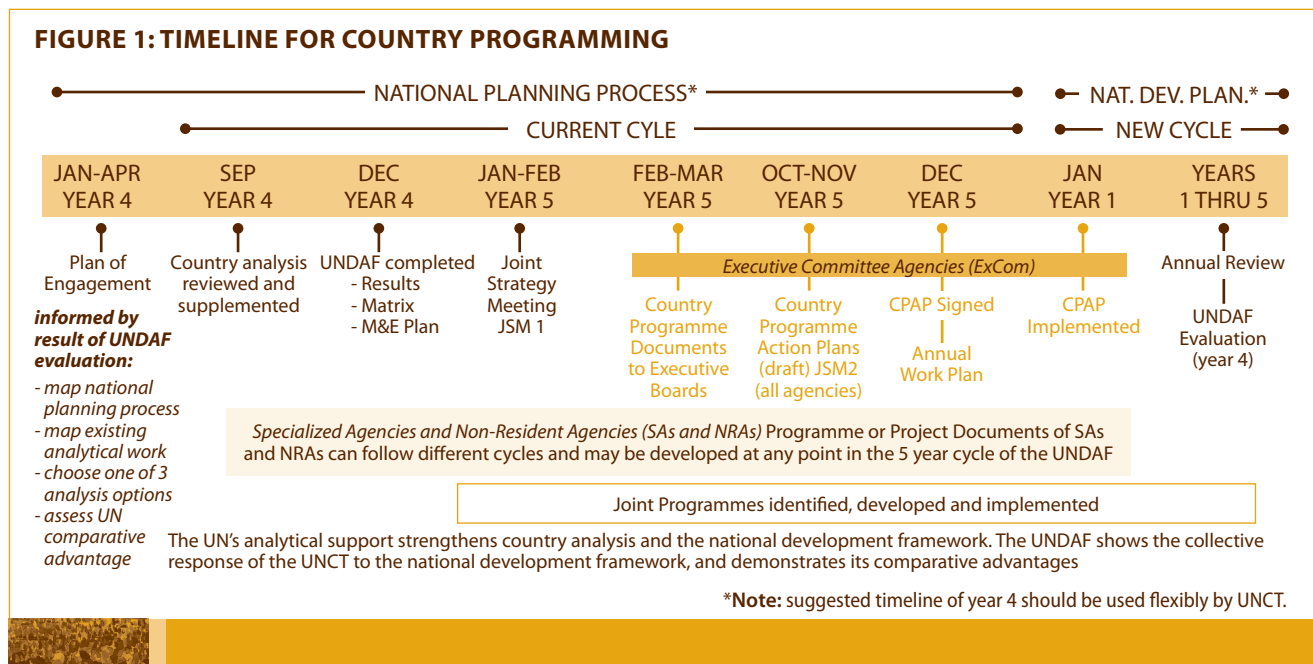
FIGURE 1: TIMELINE FOR COUNTRY PROGRAMMING

NATIONAL PLANNING PROCESS*

NAT. DEV. PLAN.*

CURRENT CYLE

NEW CYCLE

| JAN-APR YEAR 4 | SEP YEAR 4 | DEC YEAR 4 | JAN-FEB YEAR 5 | FEB-MAR YEAR 5 | OCT-NOV YEAR 5 | DEC YEAR 5 | JAN YEAR 1 | YEARS 1 THRU 5 |
|---|---|---|---|---|---|---|---|---|

Plan of Engagement

informed by result of UNDAF evaluation:
- map national planning process
- map existing analytical work
- choose one of 3 analysis options
- assess UN comparative advantage

Country analysis reviewed and supplemented

UNDAF completed
- Results
- Matrix
- M&E Plan

Joint Strategy Meeting JSM 1

Executive Committee Agencies (ExCom)

Country Programme Documents to Executive Boards

Country Programme Action Plans (draft) JSM2 (all agencies)

CPAP Signed

Annual Work Plan

CPAP Implemented

Annual Review

UNDAF Evaluation (year 4)

Specialized Agencies and Non-Resident Agencies (SAs and NRAs) Programme or Project Documents of SAs and NRAs can follow different cycles and may be developed at any point in the 5 year cycle of the UNDAF

Joint Programmes identified, developed and implemented

The UN's analytical support strengthens country analysis and the national development framework. The UNDAF shows the collective response of the UNCT to the national development framework, and demonstrates its comparative advantages

*Note: suggested timeline of year 4 should be used flexibly by UNCT.